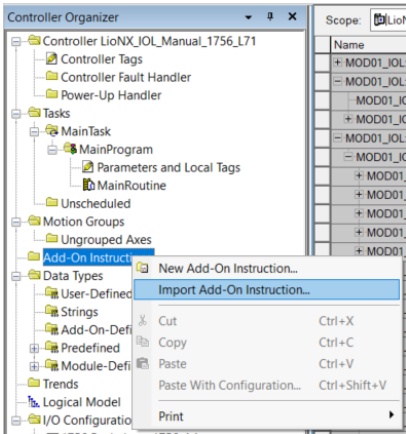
Controller Organizer

Controller LioNX_IOL_Manual_1756_L71
Controller Tags
Controller Fault Handler
Power-Up Handler
Tasks
MainTask
MainProgram
Parameters and Local Tags
MainRoutine
Unscheduled
Motion Groups
Ungrouped Axes
Add-On Instructi
Data Types
User-Defined
Strings
Add-On-Defi
Predefined
Module-Defi
Trends
Logical Model
I/O Configuratio

New Add-On Instruction...
Import Add-On Instruction...
Cut Ctrl+X
Copy Ctrl+C
Paste Ctrl+V
Paste With Configuration... Ctrl+Shift+V
Print

Scope: LioN
Name
MOD01_IOL
MOD01_IOL
MOD01_IO
MOD01_IO
MOD01_IOL
MOD01_IO
MOD01
MOD01
MOD01
MOD01
MOD01
MOD01
MOD01